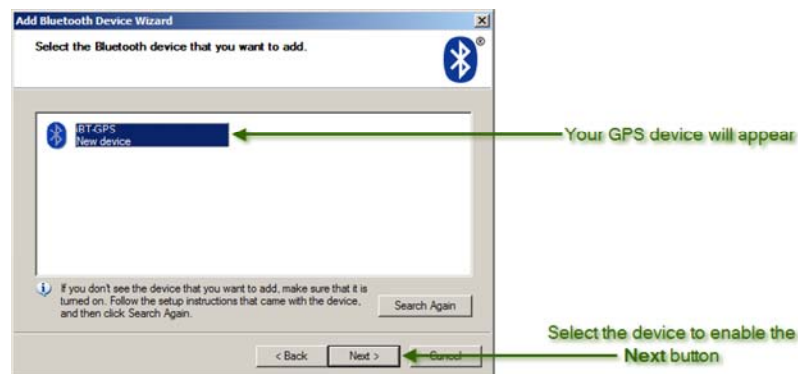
Add Bluetooth Device Wizard

Select the Bluetooth device that you want to add.

iBT-GPS
New device

Your GPS device will appear

If you don't see the device that you want to add, make sure that it is turned on. Follow the setup instructions that came with the device, and then click Search Again.

Search Again

< Back

Next >

Cancel

Select the device to enable the Next button